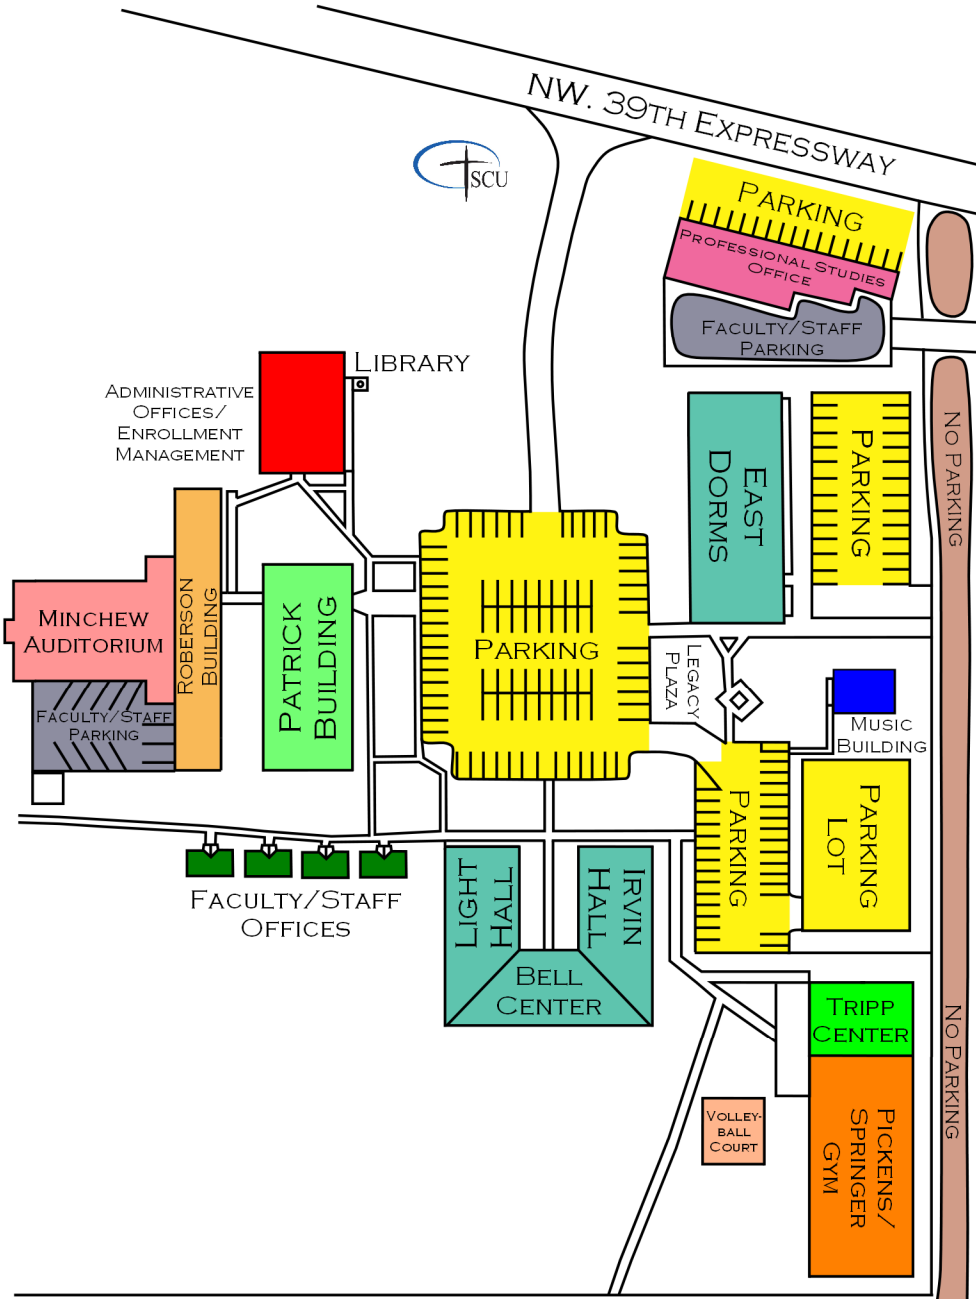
NW. 39TH EXPRESSWAY

SCU

PARKING

PROFESSIONAL STUDIES OFFICE

FACULTY/STAFF PARKING

LIBRARY

ADMINISTRATIVE OFFICES/ ENROLLMENT MANAGEMENT

NO PARKING

EAST DORMS

PARKING

MINCHEW AUDITORIUM

ROBERSON BUILDING

PATRICK BUILDING

PARKING

LEGACY PLAZA

FACULTY/STAFF PARKING

MUSIC BUILDING

PARKING

PARKING LOT

FACULTY/STAFF OFFICES

LIGHT HALL

IRVIN HALL

BELL CENTER

TRIPP CENTER

NO PARKING

VOLLEY-BALL COURT

PICKENS/ SPRINGER GYM